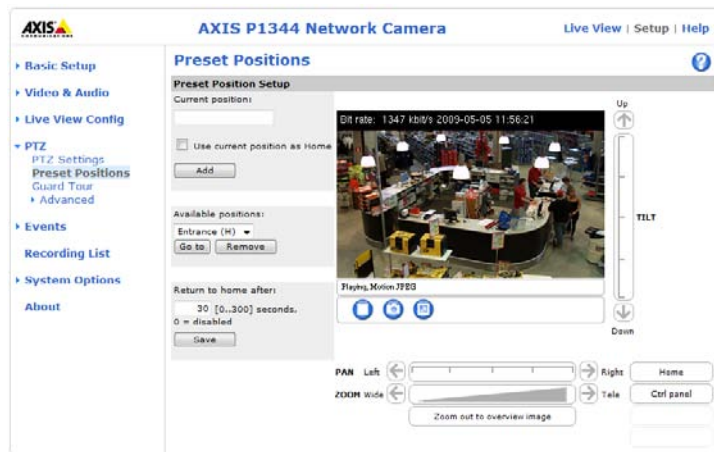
AXIS

AXIS P1344 Network Camera

Live View | Setup | Help

Basic Setup

Video & Audio

Live View Config

PTZ

PTZ Settings

Preset Positions

Guard Tour

Advanced

Events

Recording List

System Options

About

Preset Positions

Preset Position Setup

Current position:

Use current position as Home

Add

Available positions:

Entrance (H)

Go to

Remove

Return to home after:

30 [0..300] seconds.

0 = disabled

Save

Bit rate: 1347 kbit/s 2009-05-05 11:56:21

Playing, Motion JPEG

Up

TILT

Down

PAN Left

Right

Home

ZOOM Wide

Tele

Ctrl panel

Zoom out to overview image